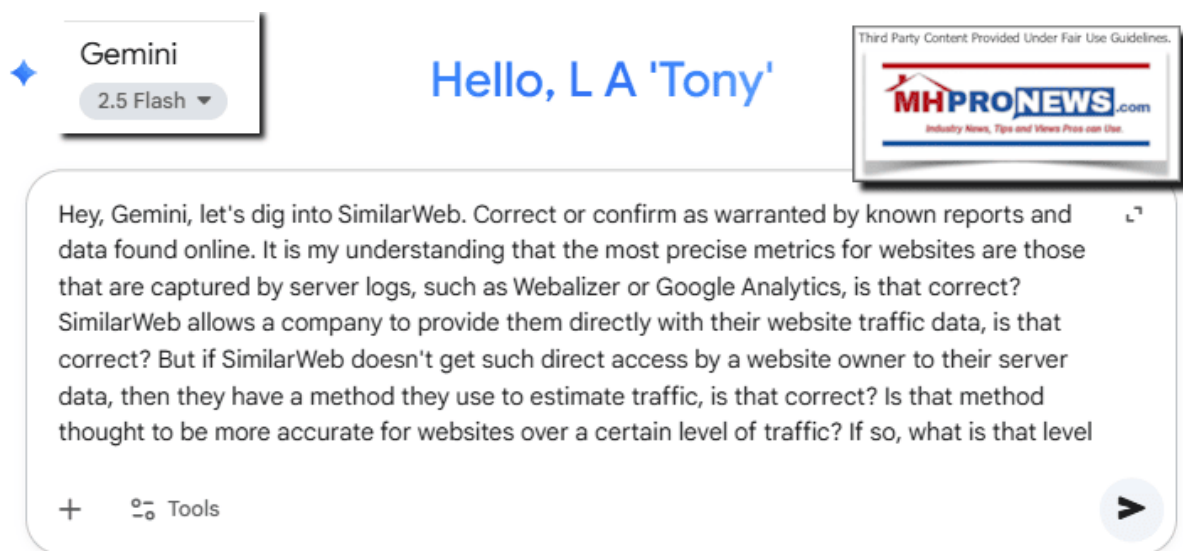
Gemini
2.5 Flash

Hello, L A 'Tony'

Third Party Content Provided Under Fair Use Guidelines.
MHPRONEWS.com
Industry News, Tips and Views Pros can Use.

Hey, Gemini, let's dig into SimilarWeb. Correct or confirm as warranted by known reports and data found online. It is my understanding that the most precise metrics for websites are those that are captured by server logs, such as Webalizer or Google Analytics, is that correct? SimilarWeb allows a company to provide them directly with their website traffic data, is that correct? But if SimilarWeb doesn't get such direct access by a website owner to their server data, then they have a method they use to estimate traffic, is that correct? Is that method thought to be more accurate for websites over a certain level of traffic? If so, what is that level

+ Tools